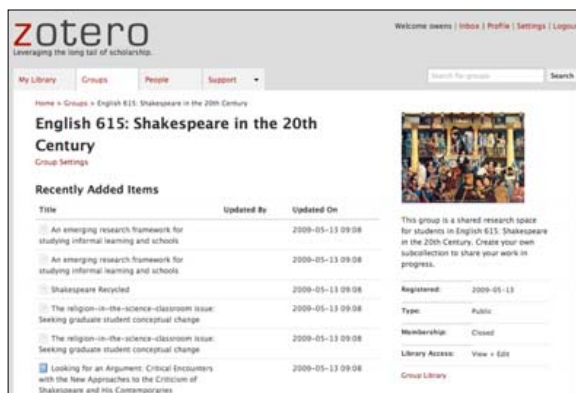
zotero
Leveraging the long tail of scholarship.

Welcome owens | Inbox | Profile | Settings | Logout

My Library | Groups | People | Support

Search for groups | Search

Home » Groups » English 615: Shakespeare in the 20th Century

English 615: Shakespeare in the 20th Century
Group Settings

Recently Added Items

| Title | Updated By | Updated On |
|---|---|---|
| An emerging research framework for studying informal learning and schools | | 2009-05-13 09:08 |
| An emerging research framework for studying informal learning and schools | | 2009-05-13 09:08 |
| Shakespeare Recycled | | 2009-05-13 09:08 |
| The religion-in-the-science-classroom issue: Seeking graduate student conceptual change | | 2009-05-13 09:08 |
| The religion-in-the-science-classroom issue: Seeking graduate student conceptual change | | 2009-05-13 09:08 |
| Looking for an Argument: Critical Encounters with the New Approaches to the Criticism of Shakespeare and His Contemporaries | | 2009-05-13 09:08 |

This group is a shared research space for students in English 615: Shakespeare in the 20th Century. Create your own subcollection to share your work in progress.

| | |
|---|---|
| Registered: | 2009-05-13 |
| Type: | Public |
| Membership: | Closed |
| Library Access: | View + Edit |

Group Library